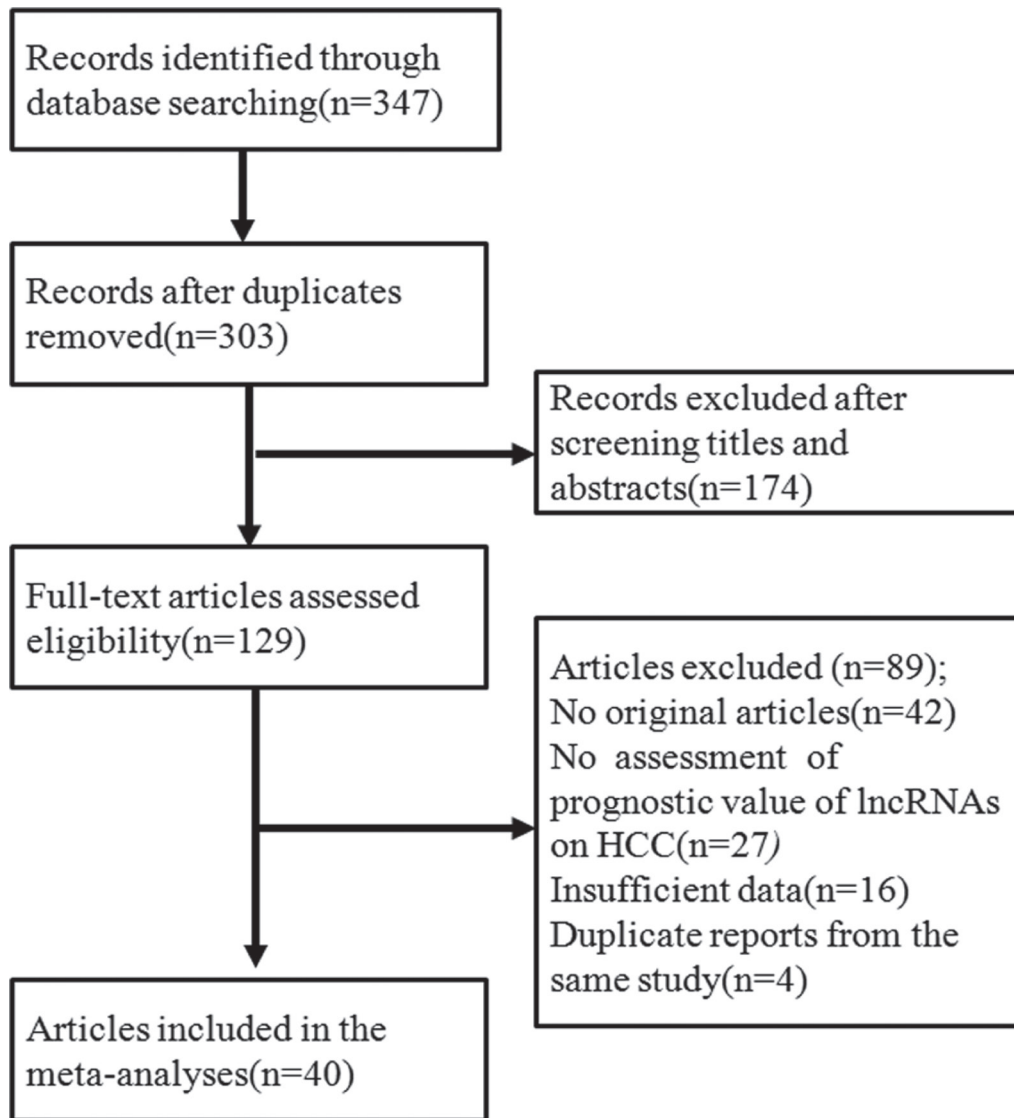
Records identified through database searching(n=347)

Records after duplicates removed(n=303)

Records excluded after screening titles and abstracts(n=174)

Full-text articles assessed eligibility(n=129)

Articles excluded (n=89);
No original articles(n=42)
No assessment of prognostic value of lncRNAs on HCC(n=27)
Insufficient data(n=16)
Duplicate reports from the same study(n=4)

Articles included in the meta-analyses(n=40)